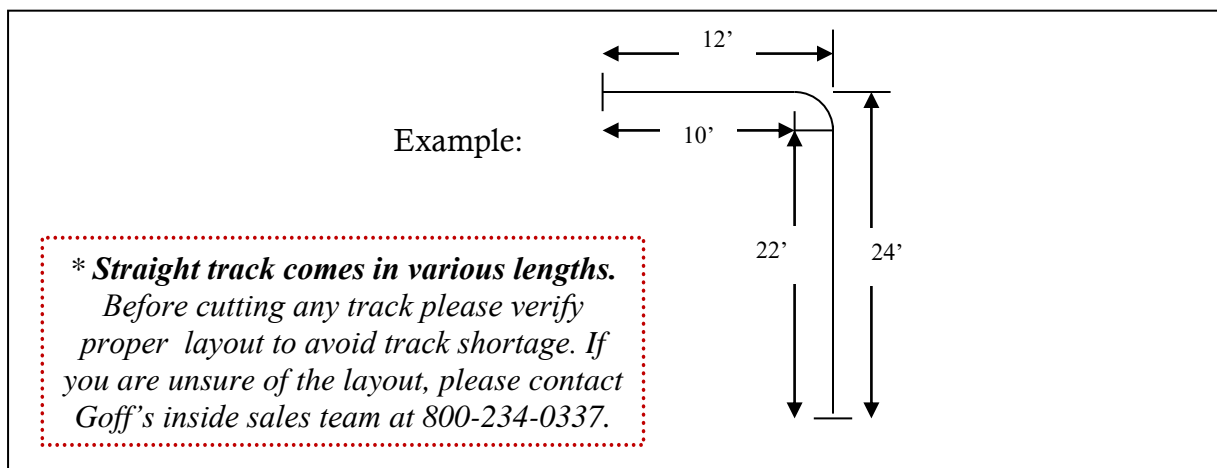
Example:

12'

10'

22'

24'

* **Straight track comes in various lengths.** *Before cutting any track please verify proper layout to avoid track shortage. If you are unsure of the layout, please contact Goff's inside sales team at 800-234-0337.*